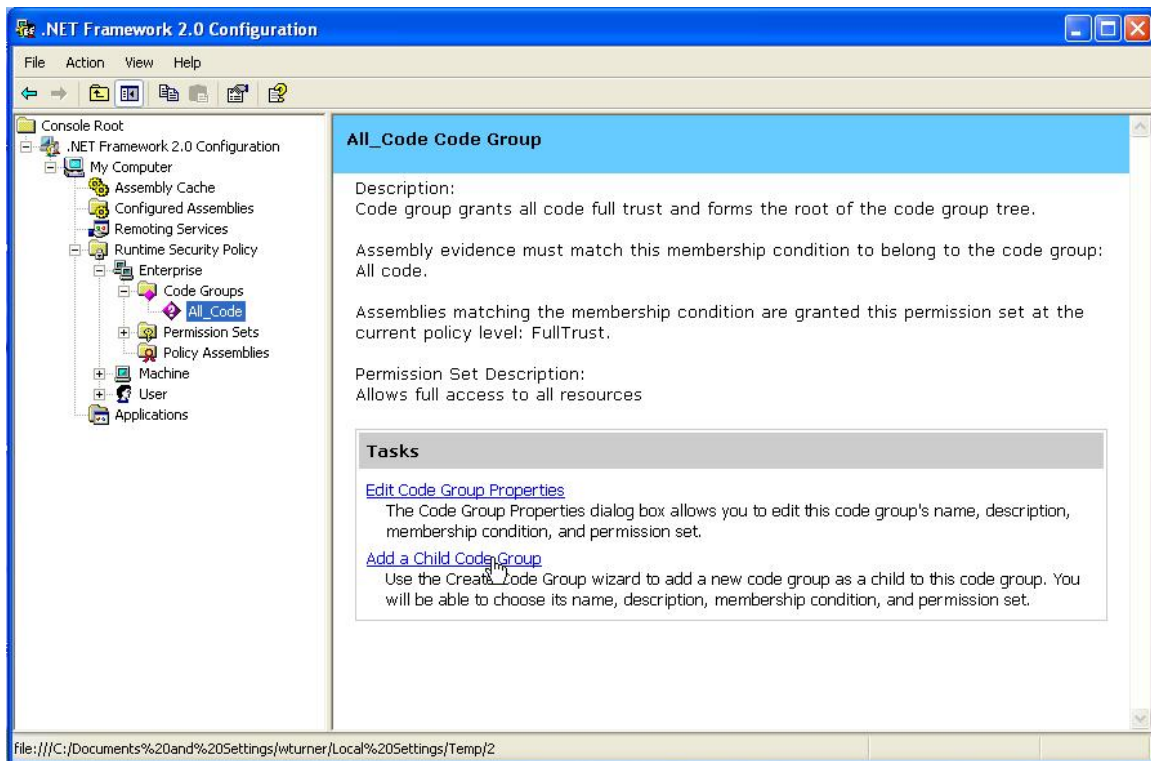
.NET Framework 2.0 Configuration

File Action View Help

Console Root
.NET Framework 2.0 Configuration
My Computer
Assembly Cache
Configured Assemblies
Remoting Services
Runtime Security Policy
Enterprise
Code Groups
All_Code
Permission Sets
Policy Assemblies
Machine
User
Applications

All_Code Code Group

Description:
Code group grants all code full trust and forms the root of the code group tree.

Assembly evidence must match this membership condition to belong to the code group: All code.

Assemblies matching the membership condition are granted this permission set at the current policy level: FullTrust.

Permission Set Description:
Allows full access to all resources

Tasks

Edit Code Group Properties
The Code Group Properties dialog box allows you to edit this code group's name, description, membership condition, and permission set.

Add a Child Code Group
Use the Create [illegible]Code Group wizard to add a new code group as a child to this code group. You will be able to choose its name, description, membership condition, and permission set.

file:///C:/Documents%20and%20Settings/wturner/Local%20Settings/Temp/2